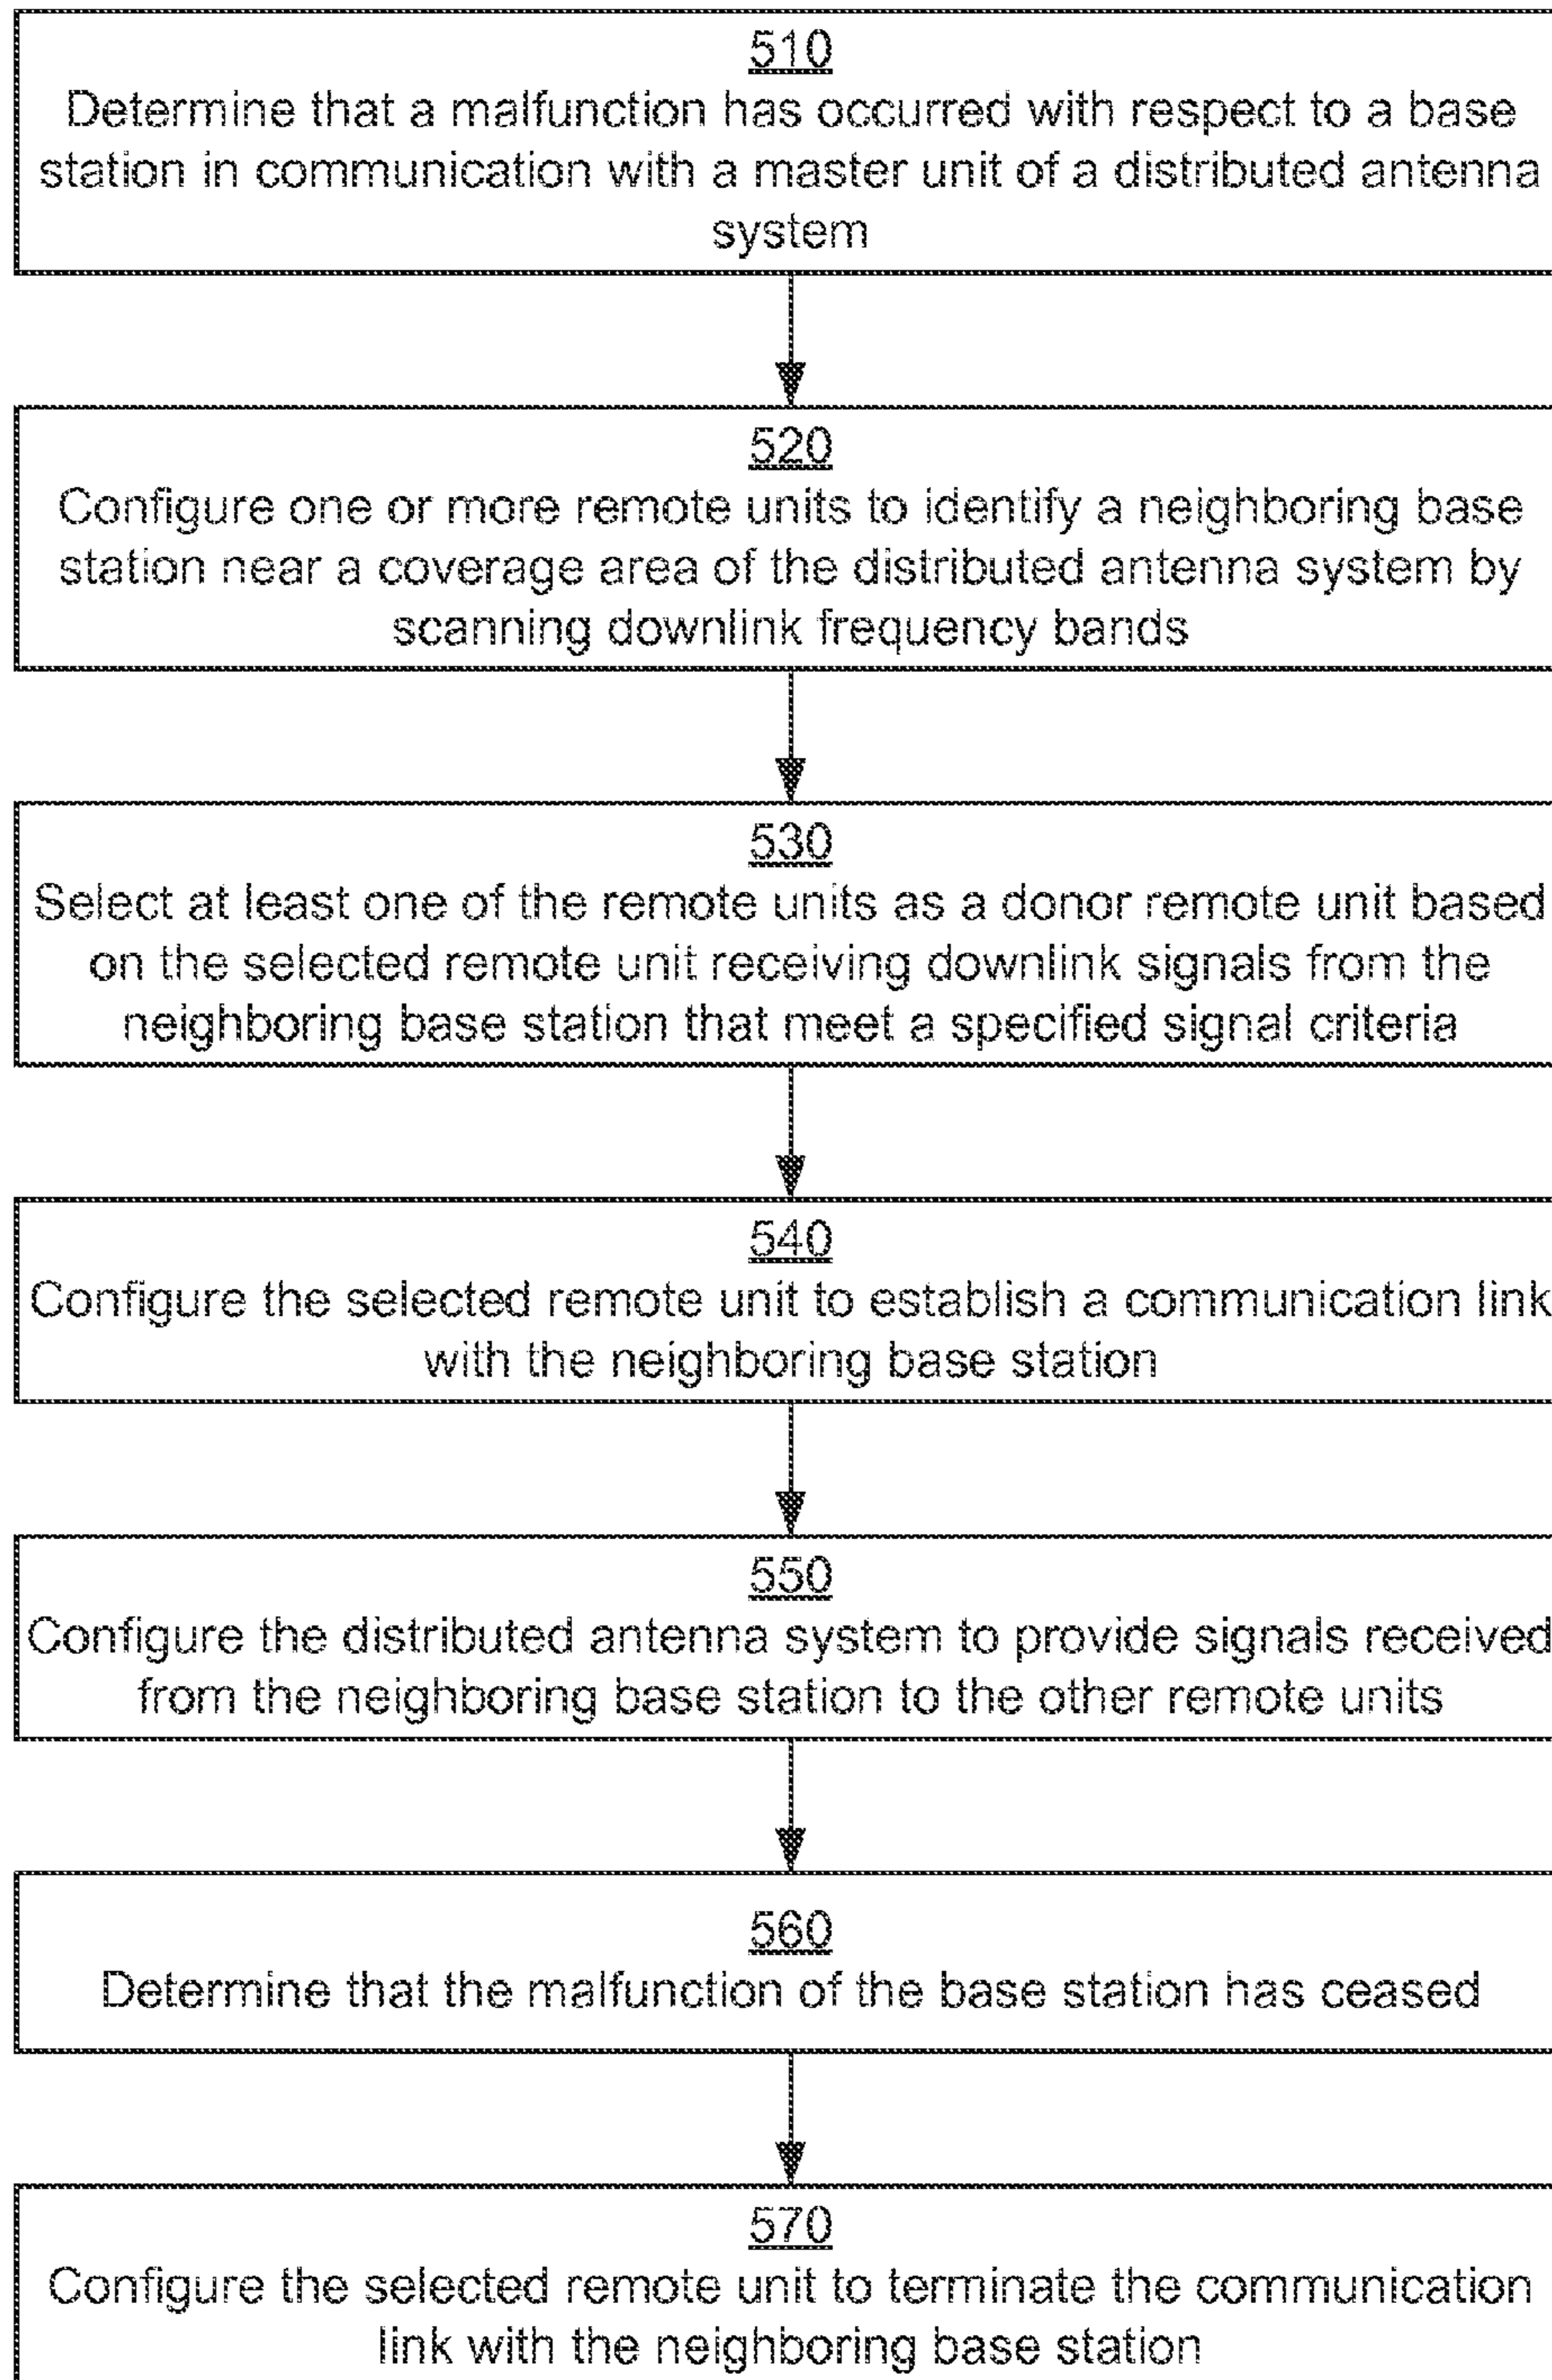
510
Determine that a malfunction has occurred with respect to a base station in communication with a master unit of a distributed antenna system

520
Configure one or more remote units to identify a neighboring base station near a coverage area of the distributed antenna system by scanning downlink frequency bands

530
Select at least one of the remote units as a donor remote unit based on the selected remote unit receiving downlink signals from the neighboring base station that meet a specified signal criteria

540
Configure the selected remote unit to establish a communication link with the neighboring base station

550
Configure the distributed antenna system to provide signals received from the neighboring base station to the other remote units

560
Determine that the malfunction of the base station has ceased

570
Configure the selected remote unit to terminate the communication link with the neighboring base station